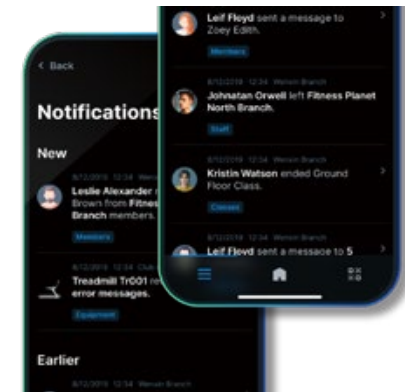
Leif Floyd sent a message to Zoey Edith.

Members

8/12/2019 12:34 Warren Branch

Johnatan Orwell left Fitness Planet North Branch.

Staff

8/12/2019 12:34 Warren Branch

Kristin Watson ended Ground Floor Class.

Classes

8/12/2019 12:34 Warren Branch

Leif Floyd sent a message to 5

< Back

Notifications

New

8/12/2019 12:34 Warren Branch

Leslie Alexander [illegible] Brown from Fitnes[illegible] Branch members.

Members

8/12/2019 12:34 Club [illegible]

Treadmill Tr001 re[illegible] error messages.

Equipment

Earlier

8/12/2019 12:34 Warren Branch